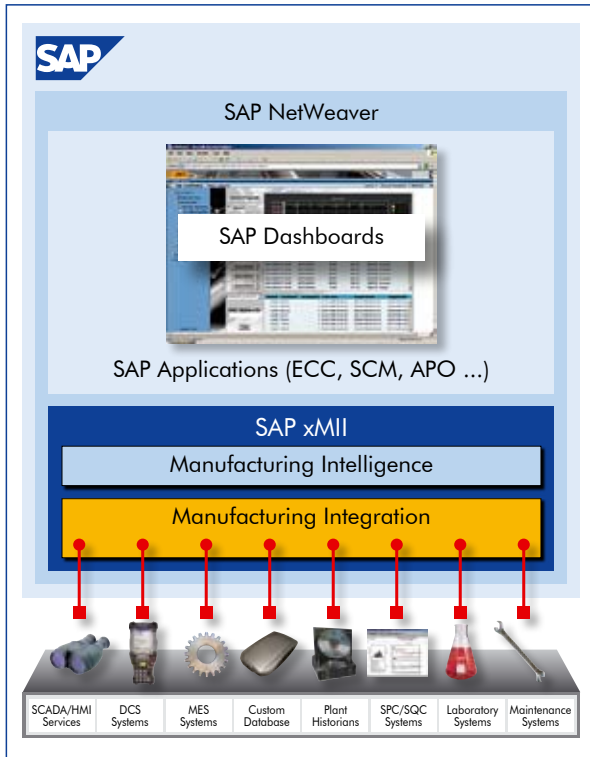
SAP

SAP NetWeaver

SAP Dashboards

SAP Applications (ECC, SCM, APO ...)

SAP xMII

Manufacturing Intelligence

Manufacturing Integration

| SCADA/HMI Services | DCS Systems | MES Systems | Custom Database | Plant Historians | SPC/SQC Systems | Laboratory Systems | Maintenance Systems |
|---|---|---|---|---|---|---|---|